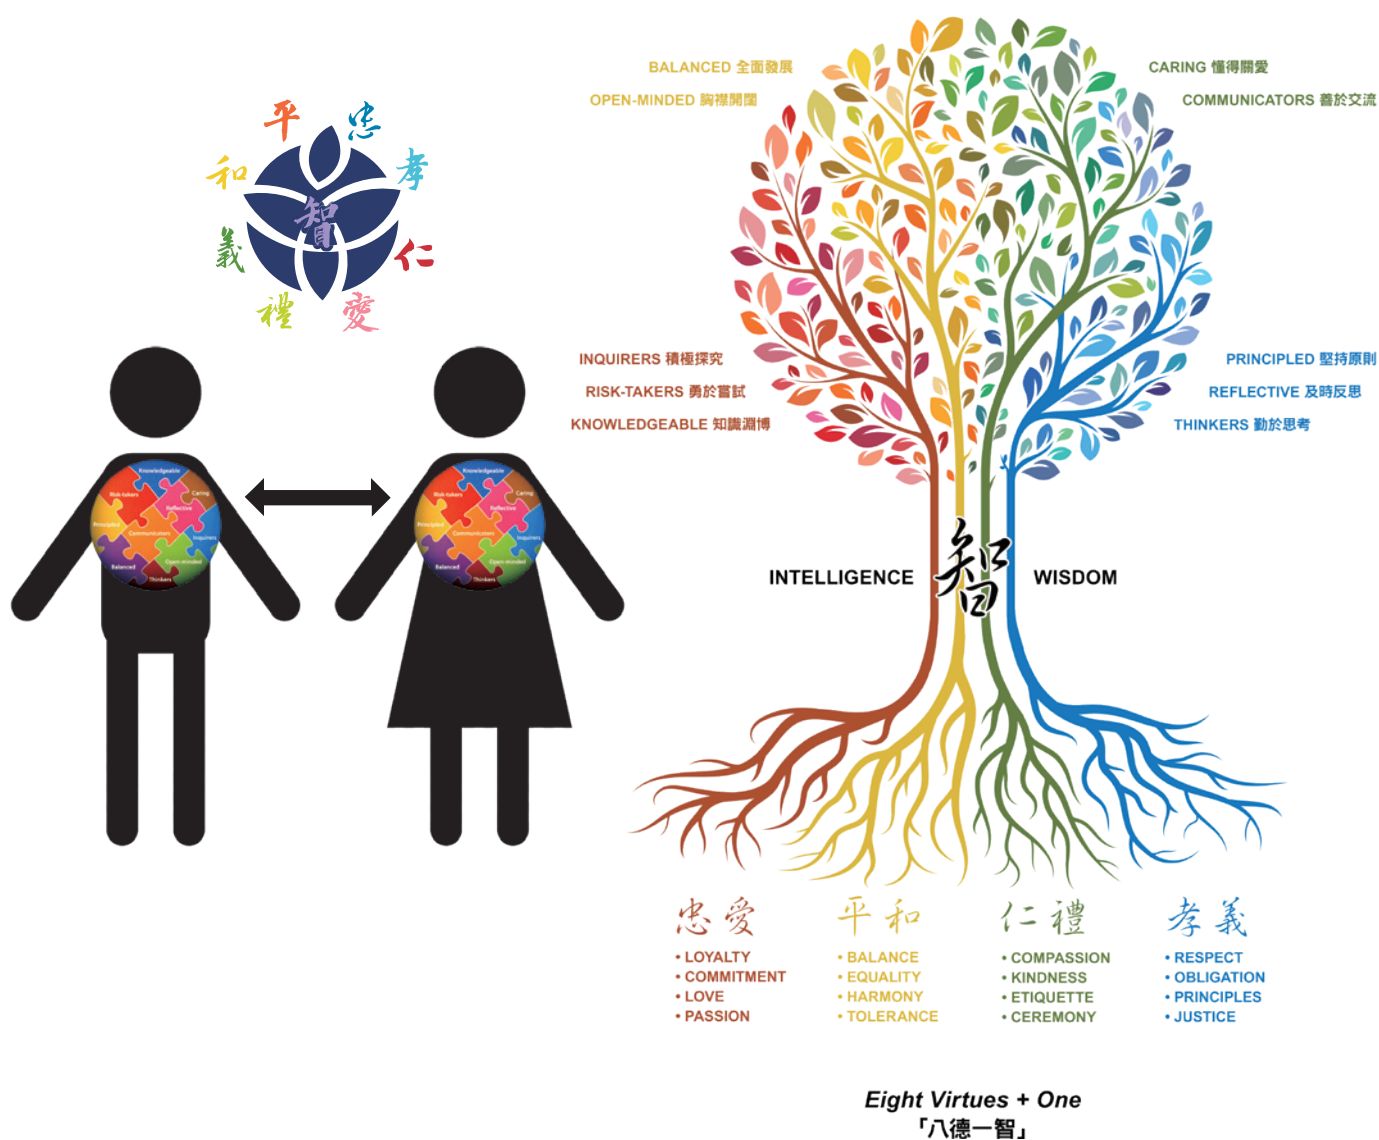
平 忠 和 孝 智 義 仁 禮 愛

Knowledgeable, Risk-takers, Caring, Principled, Reflective, Communicators, Inquirers, Balanced, Open-minded, Thinkers

Knowledgeable, Risk-takers, Caring, Principled, Reflective, Communicators, Inquirers, Balanced, Open-minded, Thinkers

BALANCED 全面發展
OPEN-MINDED 胸襟開闊
CARING 懂得關愛
COMMUNICATORS 善於交流
INQUIRERS 積極探究
RISK-TAKERS 勇於嘗試
KNOWLEDGEABLE 知識淵博
PRINCIPLED 堅持原則
REFLECTIVE 及時反思
THINKERS 勤於思考

INTELLIGENCE 智 WISDOM

忠 愛
• LOYALTY
• COMMITMENT
• LOVE
• PASSION

平 和
• BALANCE
• EQUALITY
• HARMONY
• TOLERANCE

仁 禮
• COMPASSION
• KINDNESS
• ETIQUETTE
• CEREMONY

孝 義
• RESPECT
• OBLIGATION
• PRINCIPLES
• JUSTICE

Eight Virtues + One
「八德一智」